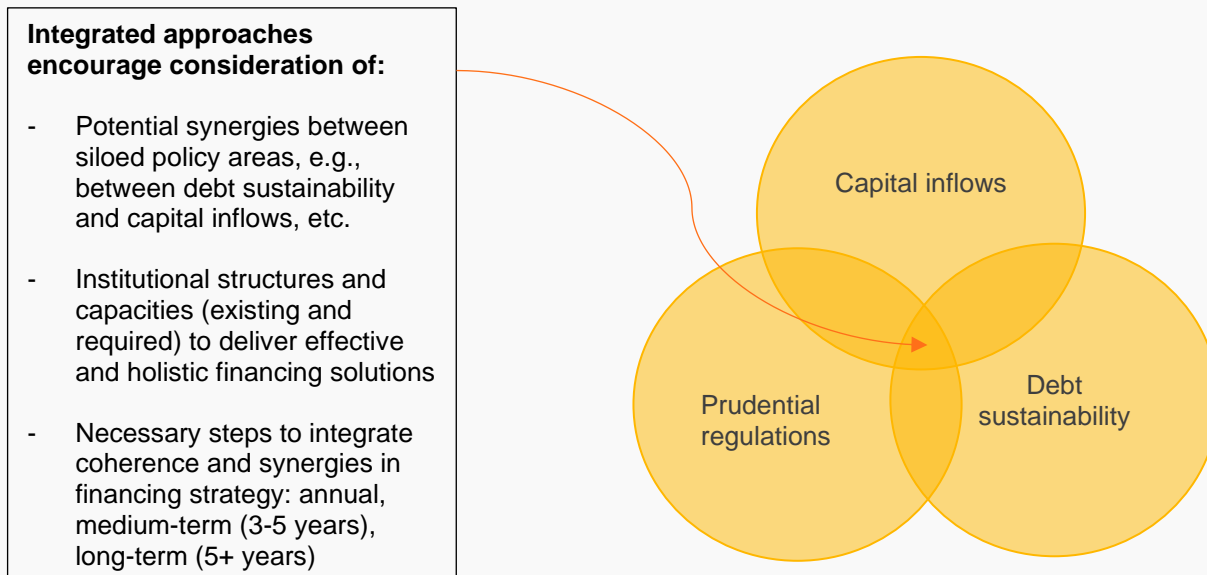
**Integrated approaches encourage consideration of:**

- Potential synergies between siloed policy areas, e.g., between debt sustainability and capital inflows, etc.

- Institutional structures and capacities (existing and required) to deliver effective and holistic financing solutions

- Necessary steps to integrate coherence and synergies in financing strategy: annual, medium-term (3-5 years), long-term (5+ years)

Capital inflows

Prudential regulations

Debt sustainability